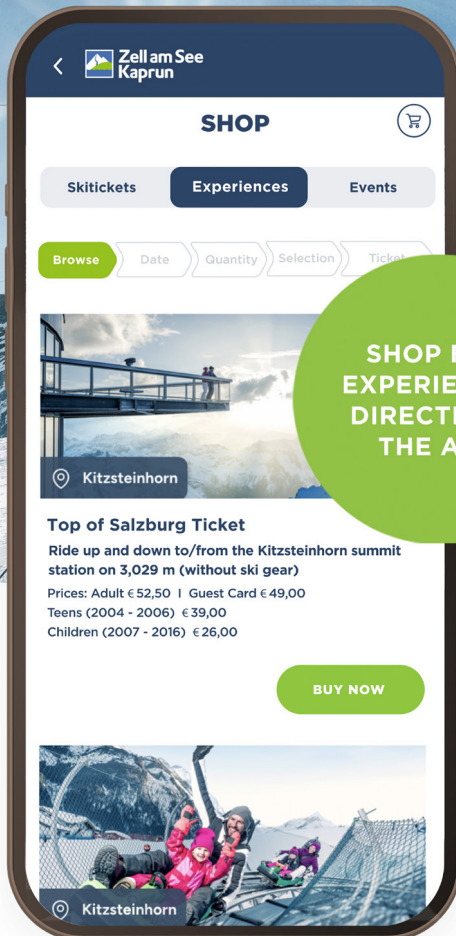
Zell am See Kaprun

SHOP

Skitickets Experiences Events

Browse Date Quantity Selection Ticket

SHOP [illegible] EXPERIE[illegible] DIRECT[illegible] THE A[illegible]

Kitzsteinhorn

Top of Salzburg Ticket

Ride up and down to/from the Kitzsteinhorn summit station on 3,029 m (without ski gear)

Prices: Adult € 52,50 I Guest Card € 49,00
Teens (2004 - 2006) € 39,00
Children (2007 - 2016) € 26,00

BUY NOW

Kitzsteinhorn